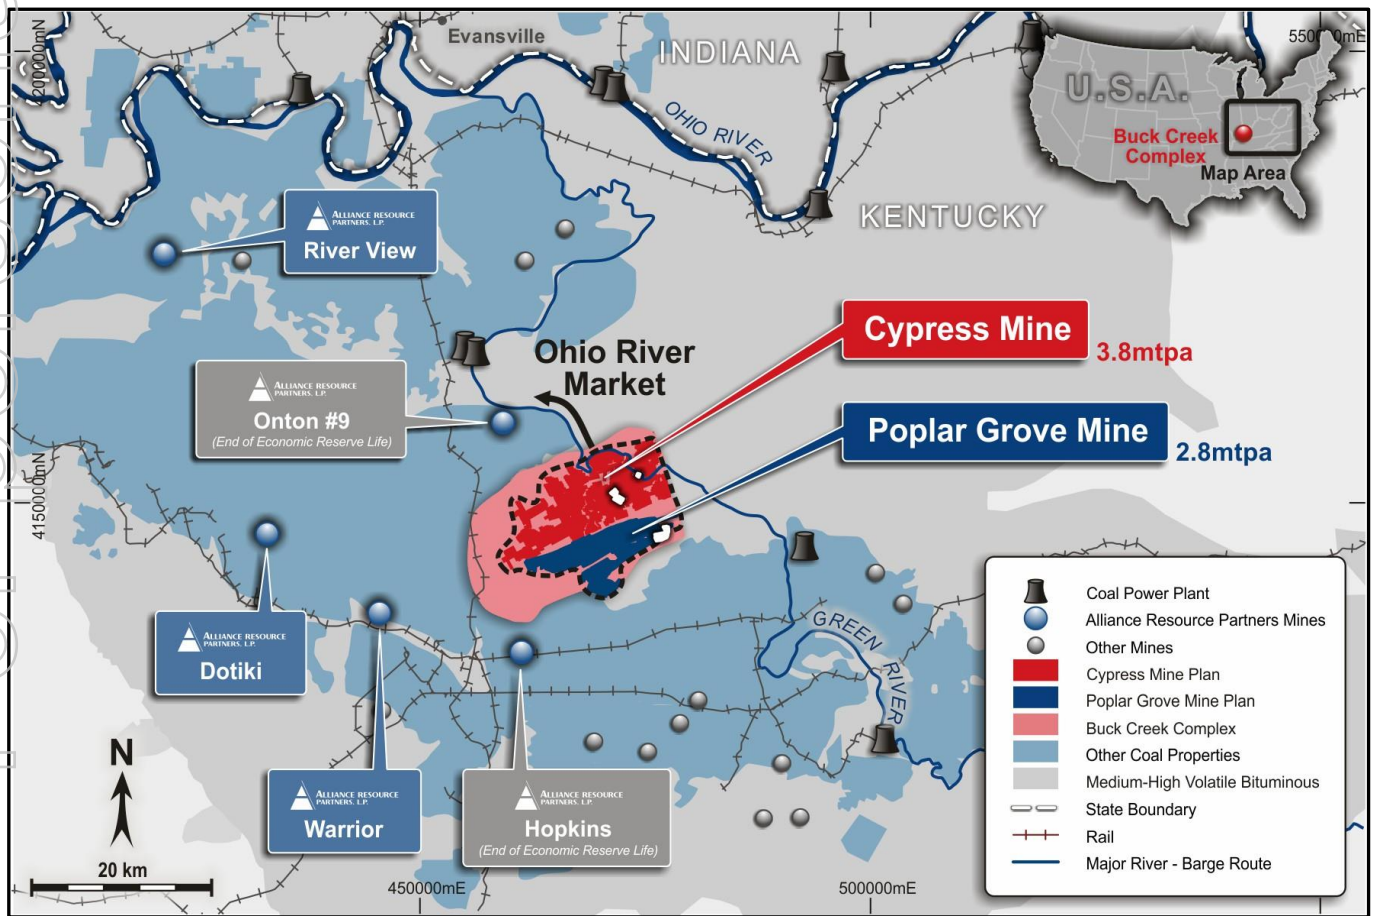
4200000mN

Evansville

INDIANA

OHIO RIVER

550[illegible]0mE

U.S.A.

Buck Creek Complex

Map Area

KENTUCKY

ALLIANCE RESOURCE PARTNERS, L.P.
River View

ALLIANCE RESOURCE PARTNERS, L.P.
Onton #9
(End of Economic Reserve Life)

Ohio River Market

Cypress Mine
3.8mtpa

Poplar Grove Mine
2.8mtpa

4150000mN

ALLIANCE RESOURCE PARTNERS, L.P.
Dotiki

GREEN RIVER

ALLIANCE RESOURCE PARTNERS, L.P.
Warrior

ALLIANCE RESOURCE PARTNERS, L.P.
Hopkins
(End of Economic Reserve Life)

N

20 km

450000mE

500000mE

Coal Power Plant
Alliance Resource Partners Mines
Other Mines
Cypress Mine Plan
Poplar Grove Mine Plan
Buck Creek Complex
Other Coal Properties
Medium-High Volatile Bituminous
State Boundary
Rail
Major River - Barge Route